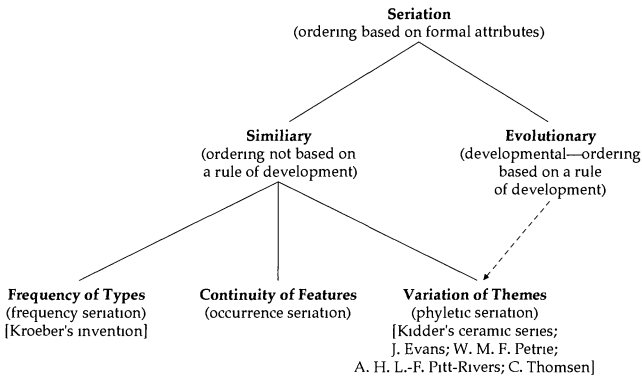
**Seriation**
(ordering based on formal attributes)

**Similiary**
(ordering not based on a rule of development)

**Evolutionary**
(developmental—ordering based on a rule of development)

**Frequency of Types**
(frequency seriation)
[Kroeber's invention]

**Continuity of Features**
(occurrence seriation)

**Variation of Themes**
(phyletic seriation)
[Kidder's ceramic series; J. Evans; W. M. F. Petrie; A. H. L.-F. Pitt-Rivers; C. Thomsen]